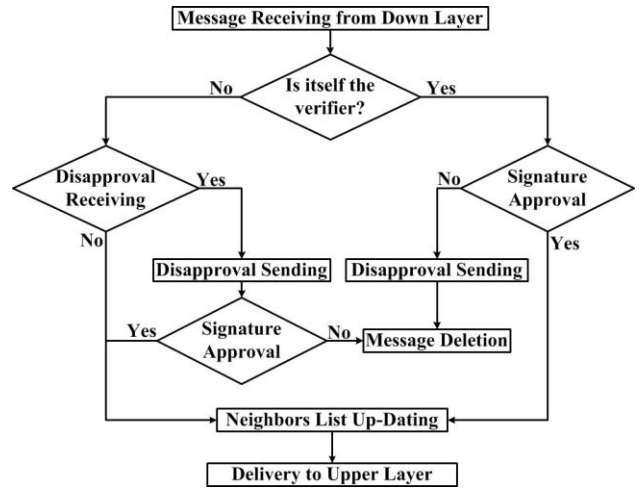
Message Receiving from Down Layer

No

Is itself the verifier?

Yes

Disapproval Receiving

Yes

No

No

Signature Approval

Yes

Disapproval Sending

Disapproval Sending

Yes

Signature Approval

No

Message Deletion

Neighbors List Up-Dating

Delivery to Upper Layer